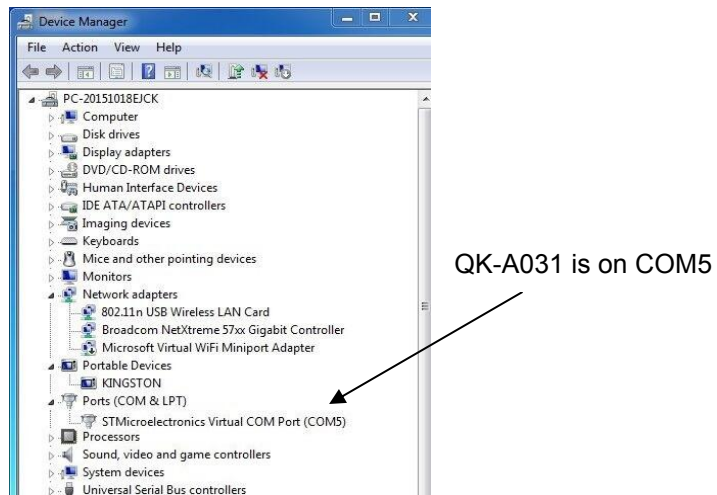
Device Manager

File Action View Help

PC-20151018EJCK
Computer
Disk drives
Display adapters
DVD/CD-ROM drives
Human Interface Devices
IDE ATA/ATAPI controllers
Imaging devices
Keyboards
Mice and other pointing devices
Monitors
Network adapters
802.11n USB Wireless LAN Card
Broadcom NetXtreme 57xx Gigabit Controller
Microsoft Virtual WiFi Miniport Adapter
Portable Devices
KINGSTON
Ports (COM & LPT)
STMicroelectronics Virtual COM Port (COM5)
Processors
Sound, video and game controllers
System devices
Universal Serial Bus controllers

QK-A031 is on COM5